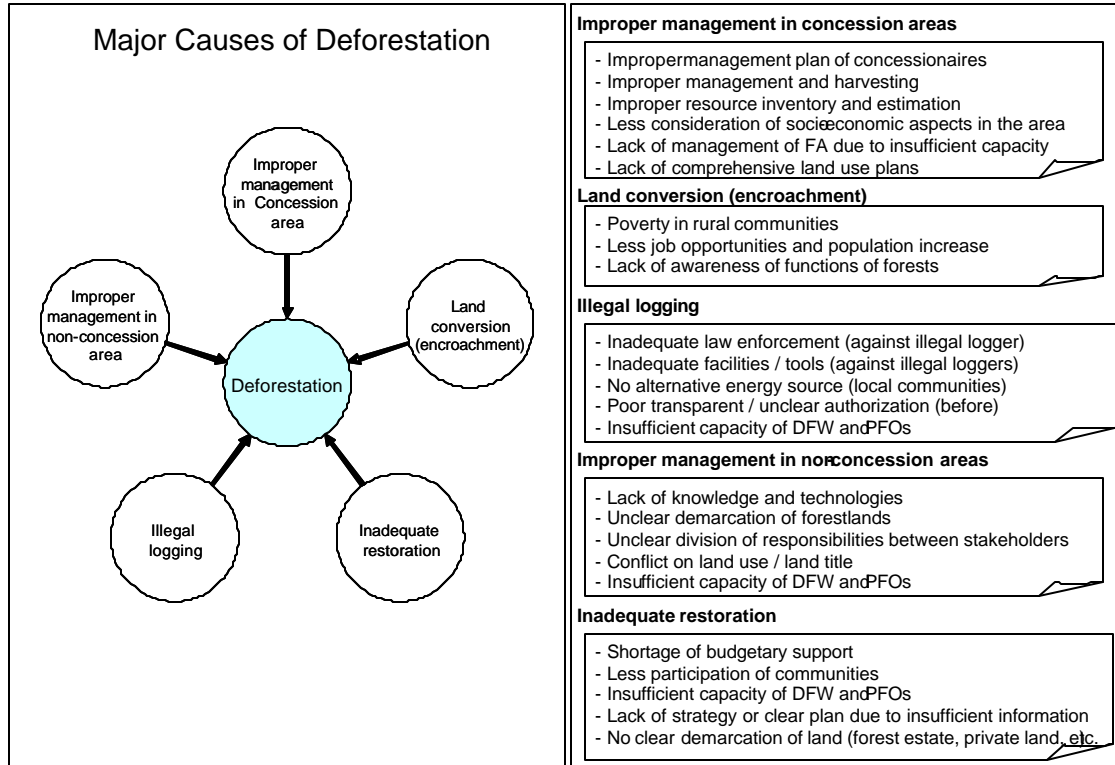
Major Causes of Deforestation

Improper management in Concession area

Improper management in non-concession area

Land conversion (encroachment)

Deforestation

Illegal logging

Inadequate restoration

**Improper management in concession areas**

- Impropermanagement plan of concessionaires
- Improper management and harvesting
- Improper resource inventory and estimation
- Less consideration of socieconomic aspects in the area
- Lack of management of FA due to insufficient capacity
- Lack of comprehensive land use plans

**Land conversion (encroachment)**

- Poverty in rural communities
- Less job opportunities and population increase
- Lack of awareness of functions of forests

**Illegal logging**

- Inadequate law enforcement (against illegal logger)
- Inadequate facilities / tools (against illegal loggers)
- No alternative energy source (local communities)
- Poor transparent / unclear authorization (before)
- Insufficient capacity of DFW andPFOs

**Improper management in nonconcession areas**

- Lack of knowledge and technologies
- Unclear demarcation of forestlands
- Unclear division of responsibilities between stakeholders
- Conflict on land use / land title
- Insufficient capacity of DFW andPFOs

**Inadequate restoration**

- Shortage of budgetary support
- Less participation of communities
- Insufficient capacity of DFW andPFOs
- Lack of strategy or clear plan due to insufficient information
- No clear demarcation of land (forest estate, private land, etc.